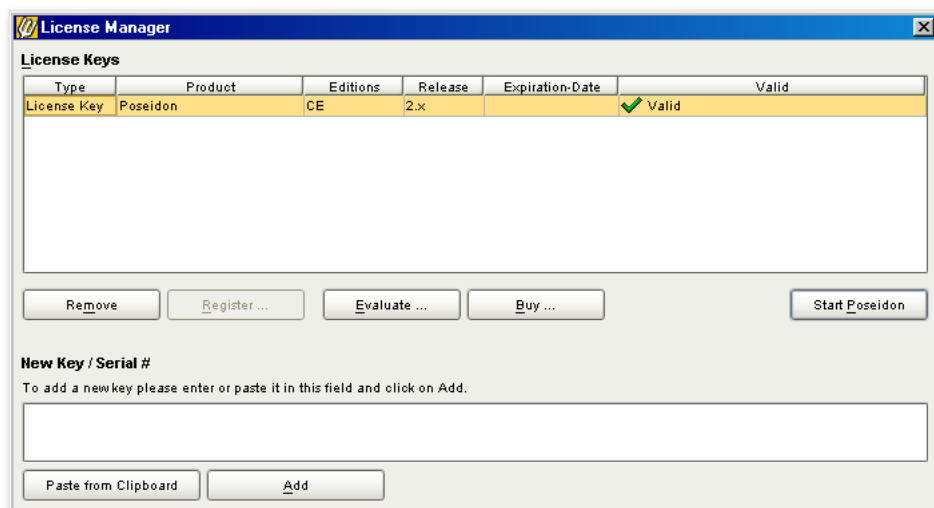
License Manager

License Keys

| Type | Product | Editions | Release | Expiration-Date | Valid |
|---|---|---|---|---|---|
| License Key | Poseidon | CE | 2.x | | Valid |

Remove   Register ...   Evaluate ...   Buy ...   Start Poseidon

New Key / Serial #

To add a new key please enter or paste it in this field and click on Add.

Paste from Clipboard   Add